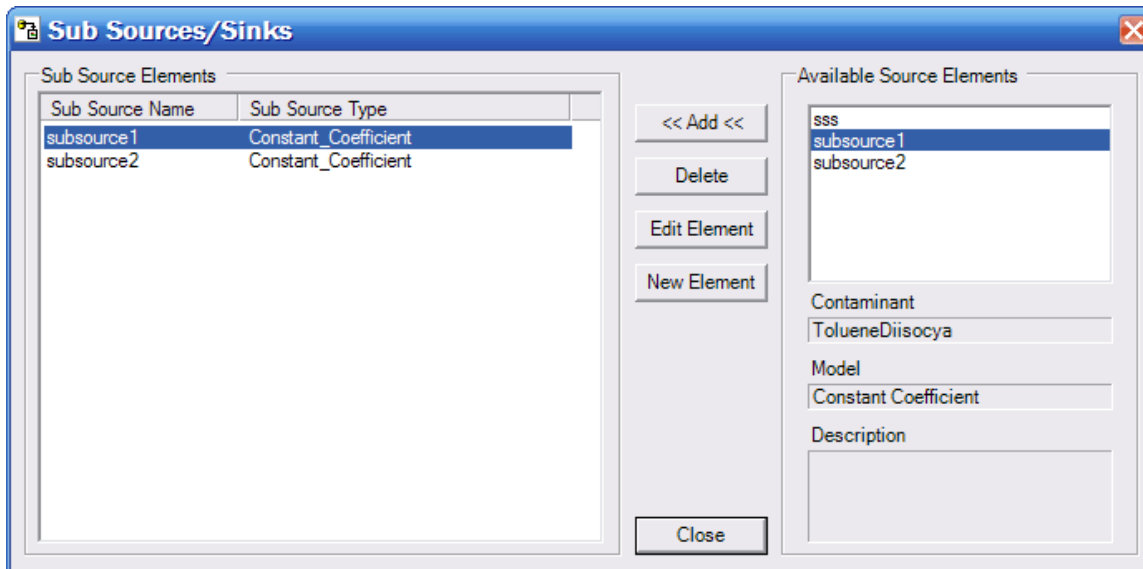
Sub Sources/Sinks

Sub Source Elements

| Sub Source Name | Sub Source Type |
|---|---|
| subsource1 | Constant_Coefficient |
| subsource2 | Constant_Coefficient |

<< Add <<

Delete

Edit Element

New Element

Close

Available Source Elements

sss
subsource1
subsource2

Contaminant

TolueneDiisocya

Model

Constant Coefficient

Description